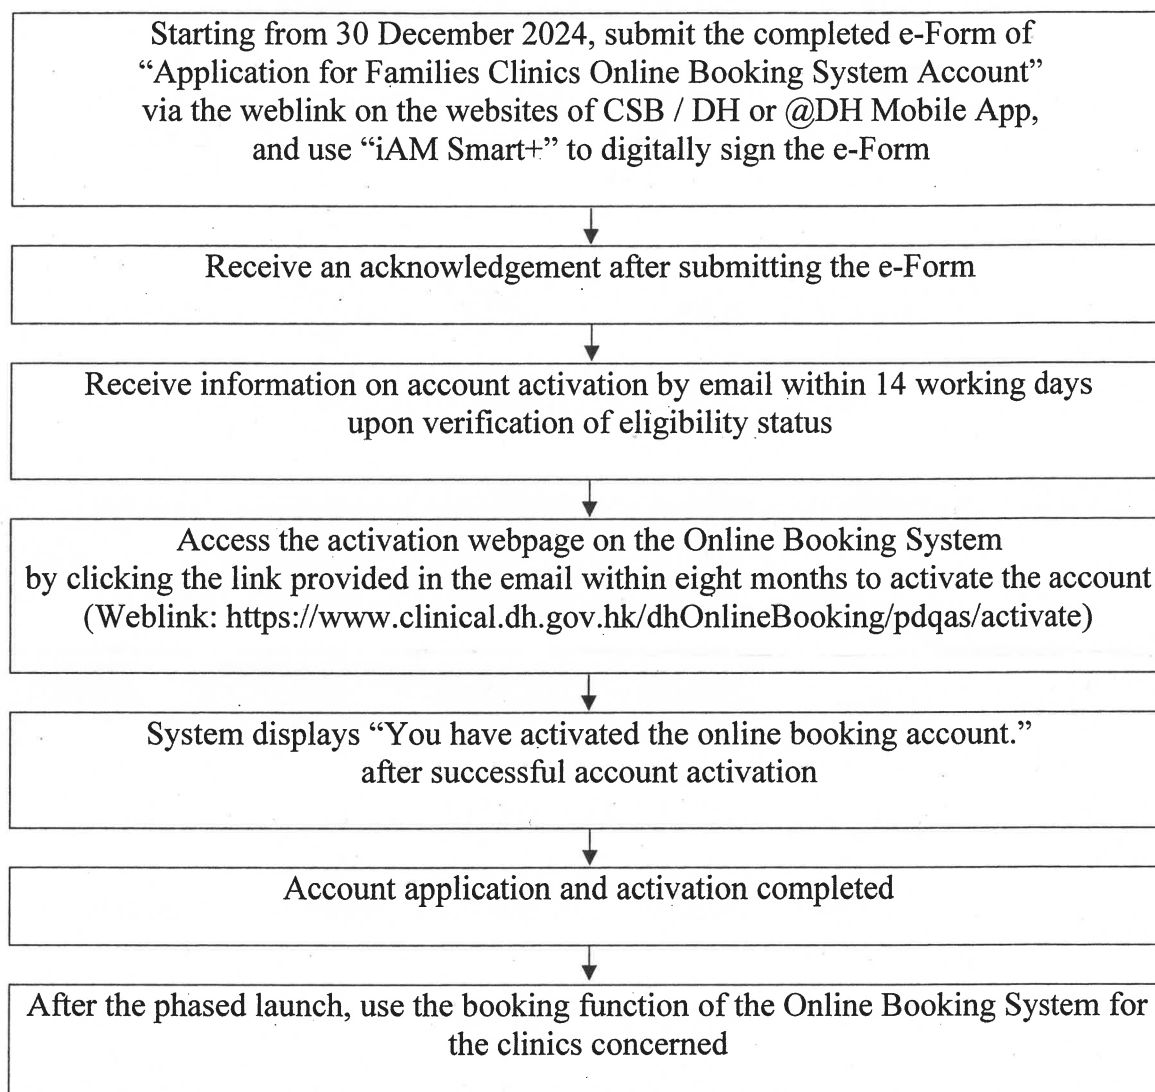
Starting from 30 December 2024, submit the completed e-Form of “Application for Families Clinics Online Booking System Account” via the weblink on the websites of CSB / DH or @DH Mobile App, and use “iAM Smart+” to digitally sign the e-Form

Receive an acknowledgement after submitting the e-Form

Receive information on account activation by email within 14 working days upon verification of eligibility status

Access the activation webpage on the Online Booking System by clicking the link provided in the email within eight months to activate the account (Weblink: https://www.clinical.dh.gov.hk/dhOnlineBooking/pdqas/activate)

System displays “You have activated the online booking account.” after successful account activation

Account application and activation completed

After the phased launch, use the booking function of the Online Booking System for the clinics concerned